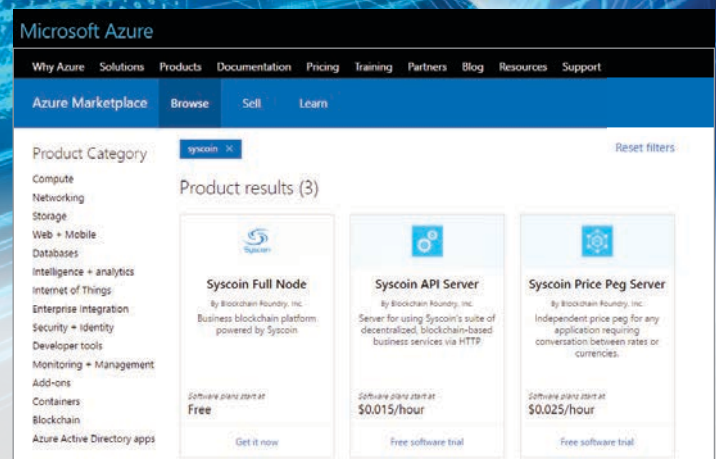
Microsoft Azure

Why Azure Solutions Products Documentation Pricing Training Partners Blog Resources Support

Azure Marketplace Browse Sell Learn

Product Category

Compute
Networking
Storage
Web + Mobile
Databases
Intelligence + analytics
Internet of Things
Enterprise Integration
Security + Identity
Developer tools
Monitoring + Management
Add-ons
Containers
Blockchain
Azure Active Directory apps

syscoin ×

Reset filters

Product results (3)

Syscoin

Syscoin Full Node
By Blockchain Foundry, Inc.
Business blockchain platform powered by Syscoin

Software plans start at
Free

Get it now

Syscoin API Server
By Blockchain Foundry, Inc.
Server for using Syscoin's suite of decentralized, blockchain-based business services via HTTP

Software plans start at
$0.015/hour

Free software trial

Syscoin Price Peg Server
By Blockchain Foundry, Inc.
Independent price peg for any application requiring conversation between rates or currencies.

Software plans start at
$0.025/hour

Free software trial